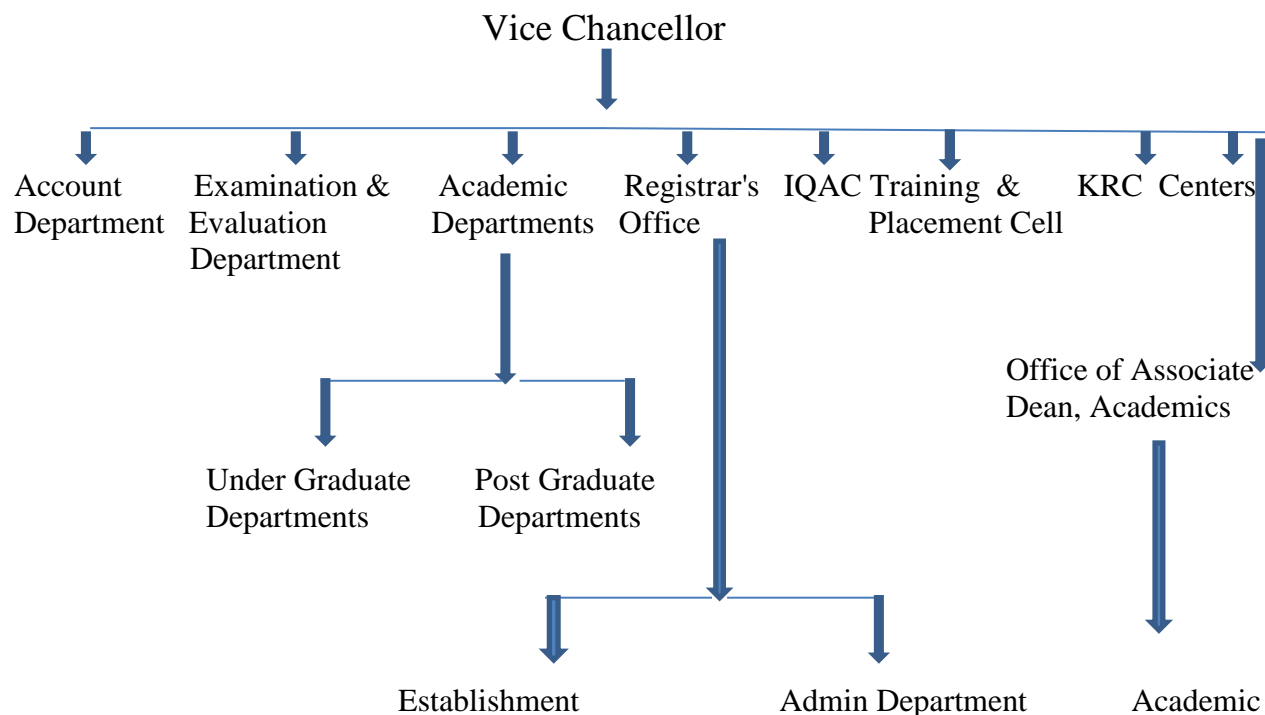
Vice Chancellor

Account Department

Examination & Evaluation Department

Academic Departments

Registrar's Office

IQAC

Training & Placement Cell

KRC

Centers

Under Graduate Departments

Post Graduate Departments

Office of Associate Dean, Academics

Establishment

Admin Department

Academic